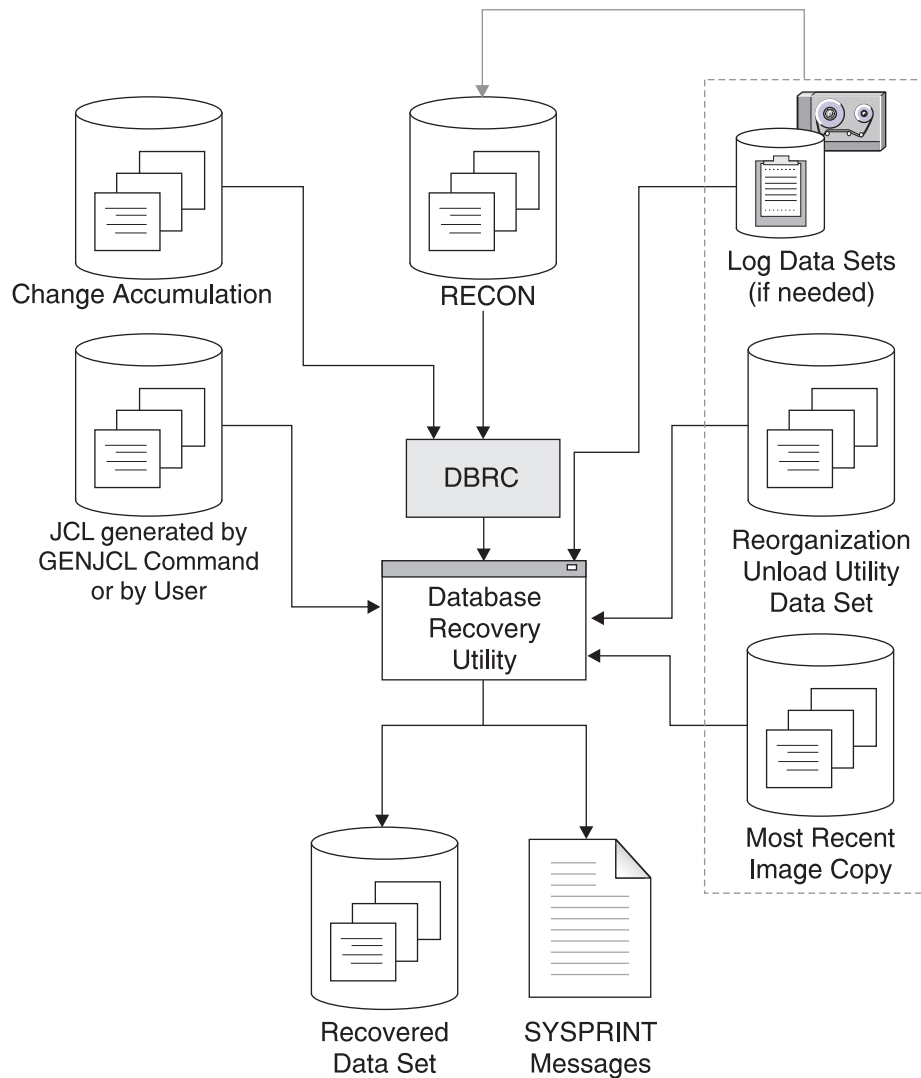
Change Accumulation

RECON

Log Data Sets (if needed)

DBRC

JCL generated by GENJCL Command or by User

Reorganization Unload Utility Data Set

Database Recovery Utility

Most Recent Image Copy

Recovered Data Set

SYSPRINT Messages